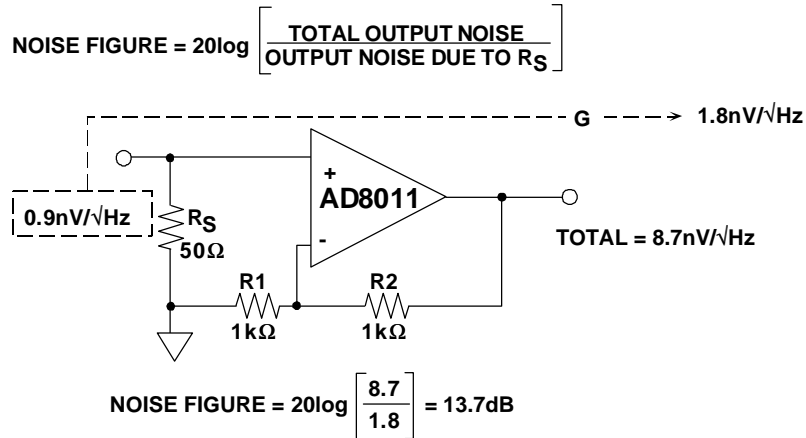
NOISE FIGURE = 20log $\left[\frac{\text{TOTAL OUTPUT NOISE}}{\text{OUTPUT NOISE DUE TO } R_S}\right]$

G

1.8nV/√Hz

0.9nV/√Hz

$R_S$

50Ω

+

AD8011

-

TOTAL = 8.7nV/√Hz

R1

1kΩ

R2

1kΩ

NOISE FIGURE = 20log $\left[\frac{8.7}{1.8}\right]$ = 13.7dB